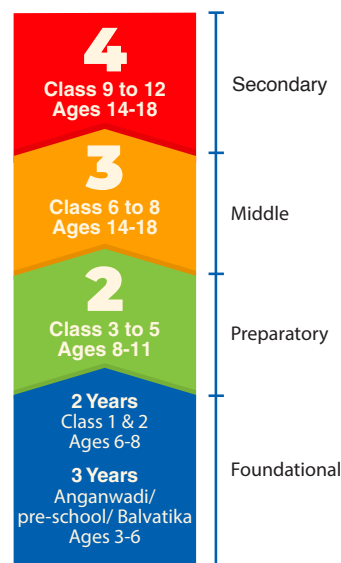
4
Class 9 to 12
Ages 14-18

Secondary

3
Class 6 to 8
Ages 14-18

Middle

2
Class 3 to 5
Ages 8-11

Preparatory

2 Years
Class 1 & 2
Ages 6-8

3 Years
Anganwadi/ pre-school/ Balvatika
Ages 3-6

Foundational